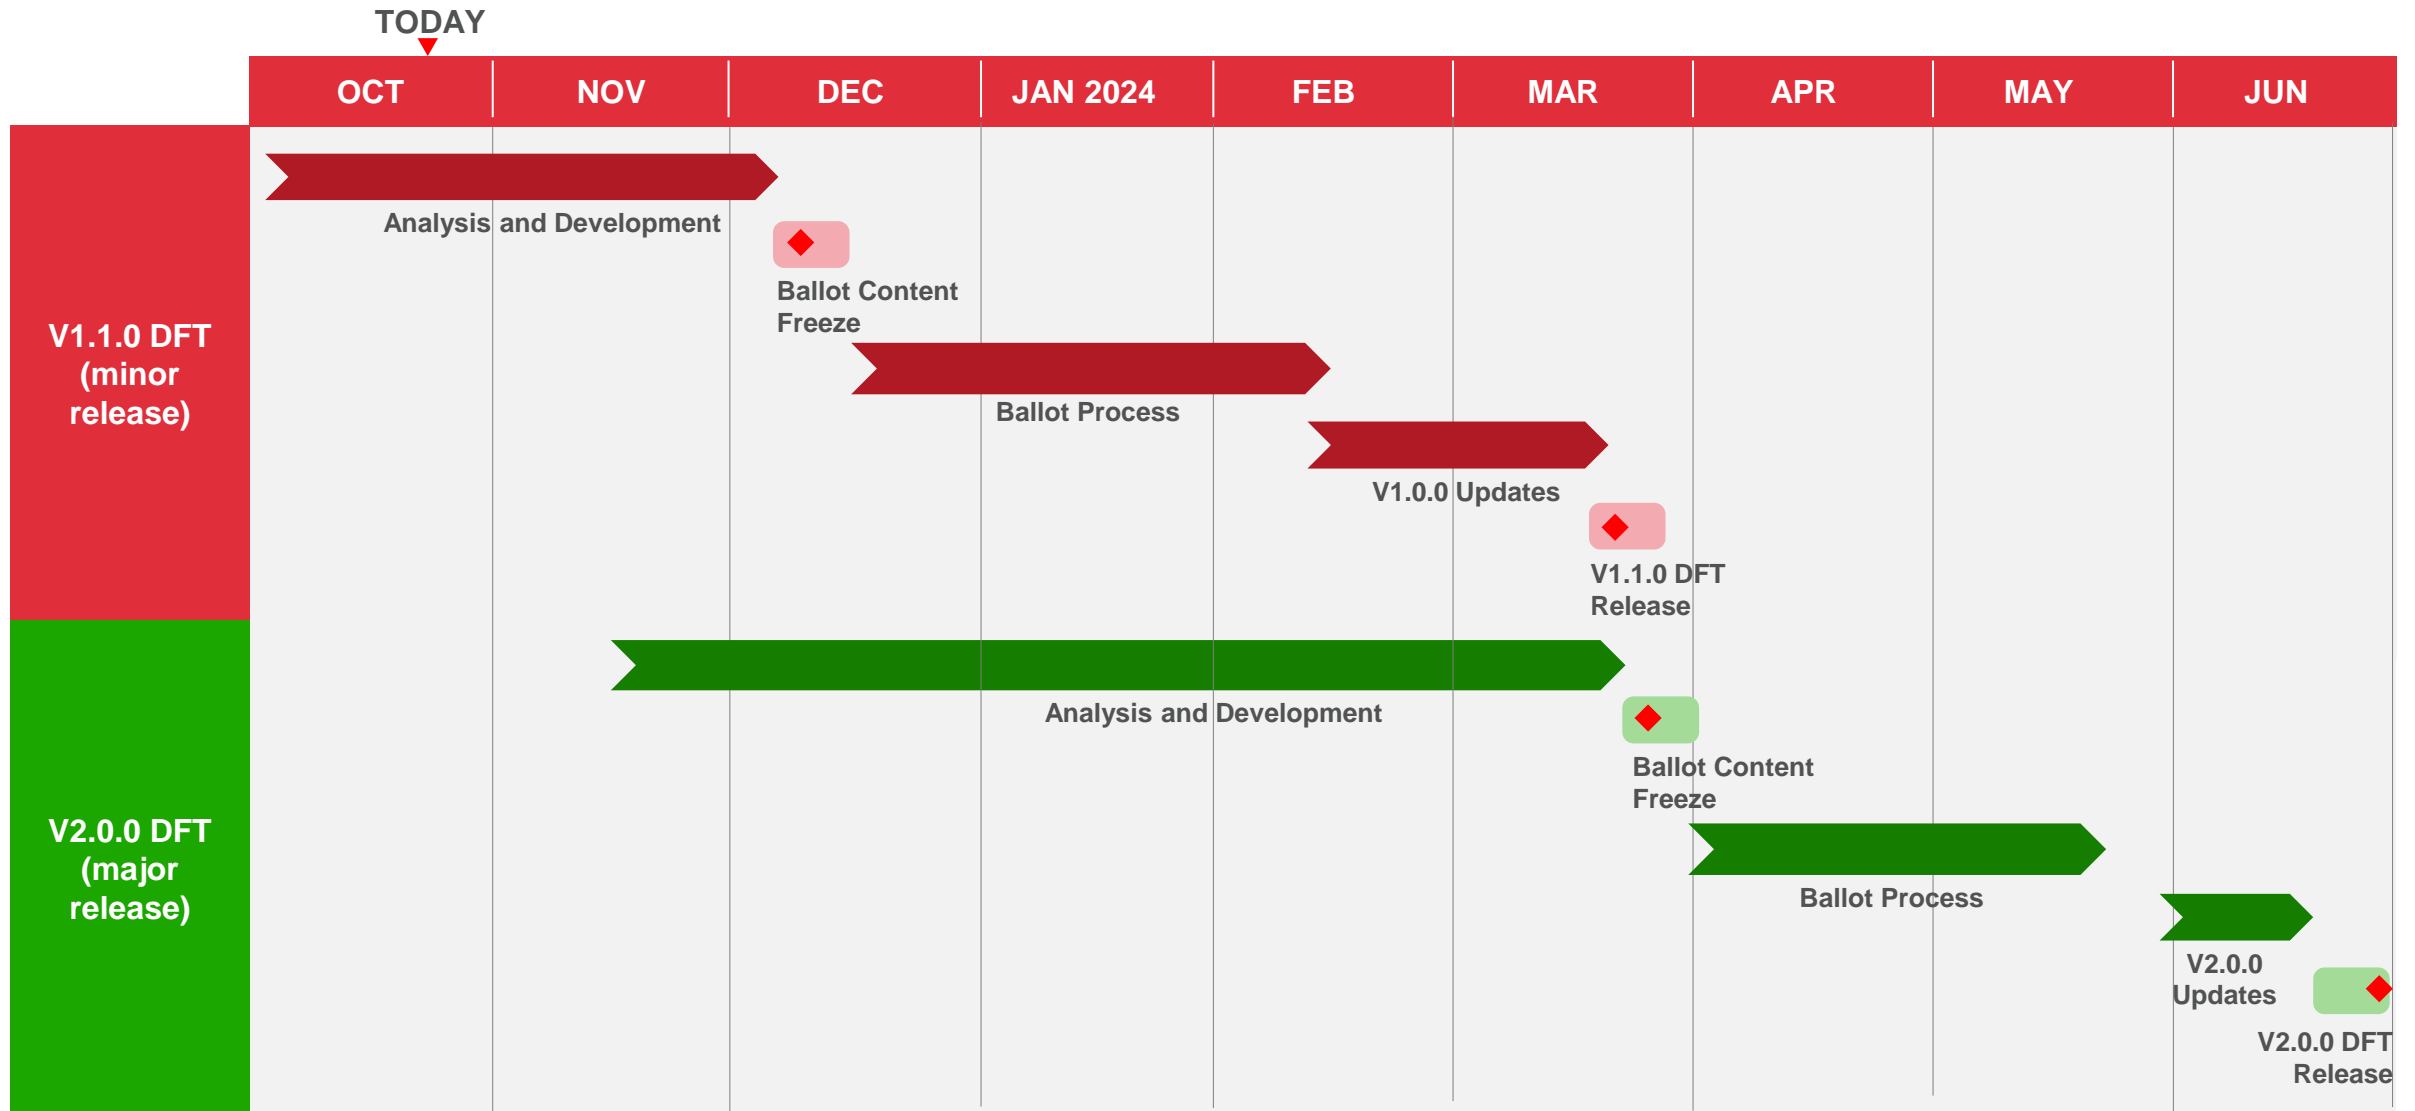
TODAY

| OCT | NOV | DEC | JAN 2024 | FEB | MAR | APR | MAY | JUN |
|---|---|---|---|---|---|---|---|---|

V1.1.0 DFT (minor release)

Analysis and Development

Ballot Content Freeze

Ballot Process

V1.0.0 Updates

V1.1.0 DFT Release

V2.0.0 DFT (major release)

Analysis and Development

Ballot Content Freeze

Ballot Process

V2.0.0 Updates

V2.0.0 DFT Release